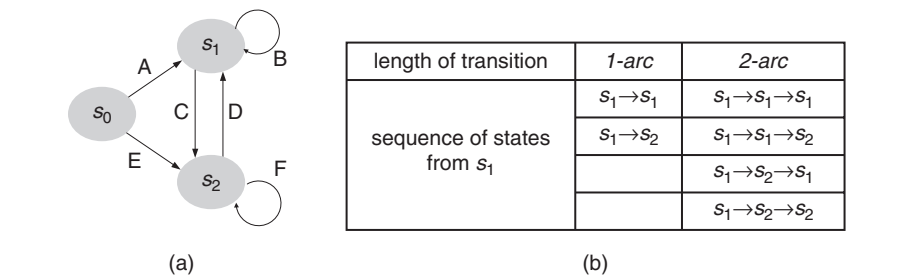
$s_1$

A

B

$s_0$

C

D

E

$s_2$

F

(a)

| length of transition | *1-arc* | *2-arc* |
|---|---|---|
| sequence of states from $s_1$ | $s_1 \rightarrow s_1$ | $s_1 \rightarrow s_1 \rightarrow s_1$ |
| | $s_1 \rightarrow s_2$ | $s_1 \rightarrow s_1 \rightarrow s_2$ |
| | | $s_1 \rightarrow s_2 \rightarrow s_1$ |
| | | $s_1 \rightarrow s_2 \rightarrow s_2$ |

(b)